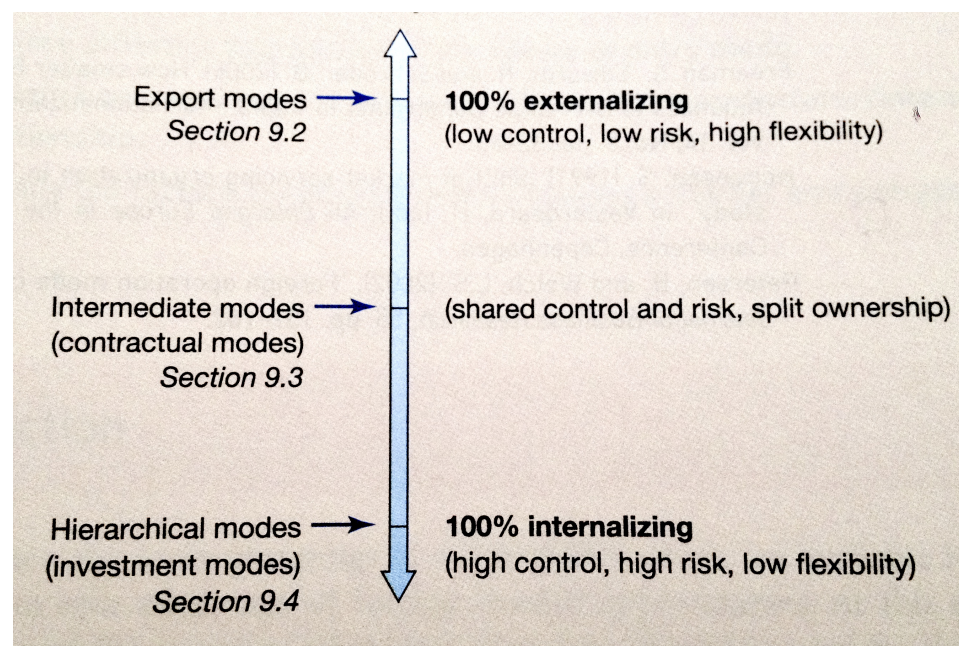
Export modes
Section 9.2

100% externalizing
(low control, low risk, high flexibility)

Intermediate modes
(contractual modes)
Section 9.3

(shared control and risk, split ownership)

Hierarchical modes
(investment modes)
Section 9.4

100% internalizing
(high control, high risk, low flexibility)